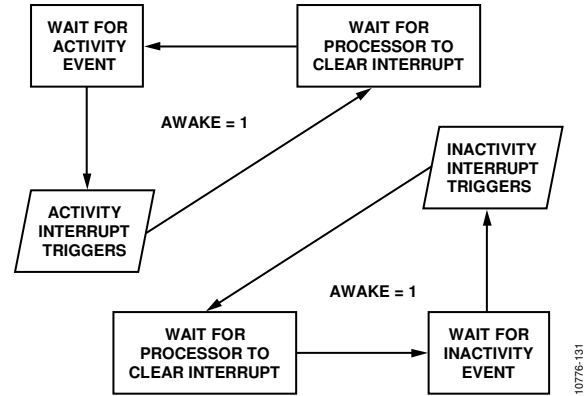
WAIT FOR ACTIVITY EVENT

WAIT FOR PROCESSOR TO CLEAR INTERRUPT

AWAKE = 1

ACTIVITY INTERRUPT TRIGGERS

INACTIVITY INTERRUPT TRIGGERS

AWAKE = 1

WAIT FOR PROCESSOR TO CLEAR INTERRUPT

WAIT FOR INACTIVITY EVENT

10776-131